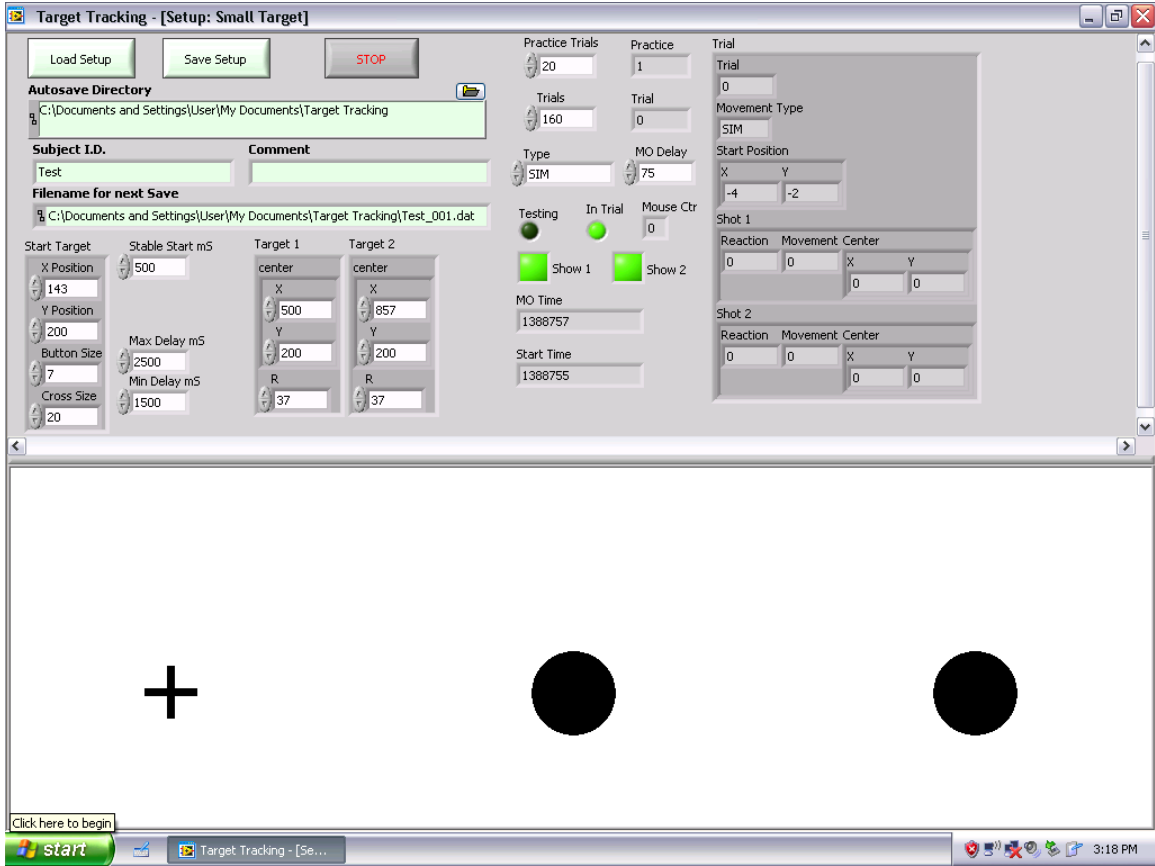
Target Tracking - [Setup: Small Target]

Load Setup
Save Setup
STOP

Autosave Directory
C:\Documents and Settings\User\My Documents\Target Tracking

Subject I.D.
Test
Comment

Filename for next Save
C:\Documents and Settings\User\My Documents\Target Tracking\Test_001.dat

Start Target
X Position
143
Y Position
200
Button Size
7
Cross Size
20

Stable Start mS
500
Max Delay mS
2500
Min Delay mS
1500

Target 1
center
X
500
Y
200
R
37

Target 2
center
X
857
Y
200
R
37

Practice Trials
20
Practice
1
Trials
160
Trial
0
Type
SIM
MO Delay
75
Testing
In Trial
Mouse Ctr
0
Show 1
Show 2
MO Time
1388757
Start Time
1388755

Trial
Trial
0
Movement Type
SIM
Start Position
X
-4
Y
-2
Shot 1
Reaction
0
Movement Center
0
X
0
Y
0
Shot 2
Reaction
0
Movement Center
0
X
0
Y
0

Click here to begin
start
Target Tracking - [Se...
3:18 PM